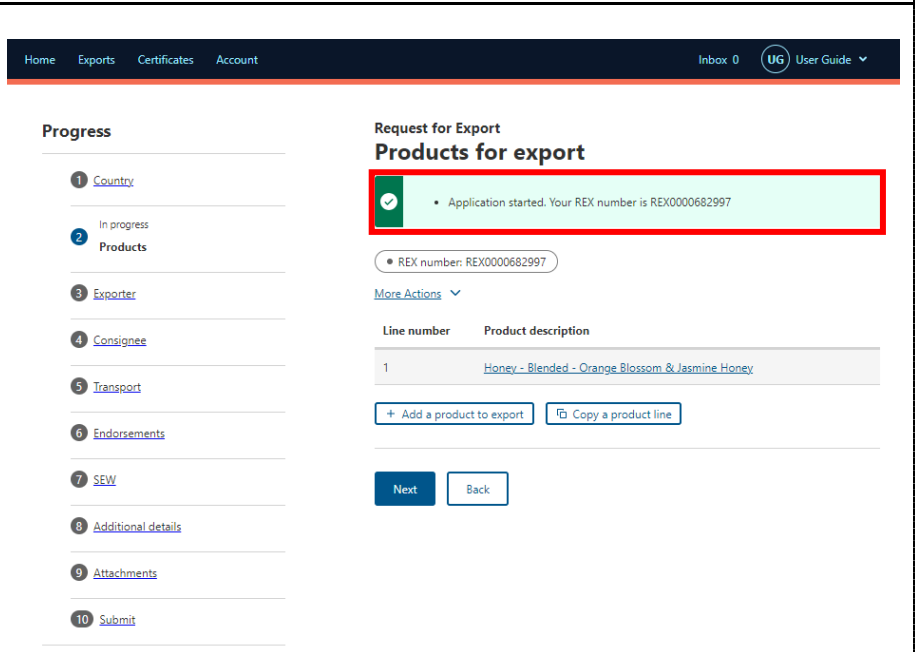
Home Exports Certificates Account

Inbox 0 UG User Guide

Progress

1 Country

2 In progress
Products

3 Exporter

4 Consignee

5 Transport

6 Endorsements

7 SEW

8 Additional details

9 Attachments

10 Submit

Request for Export

Products for export

• Application started. Your REX number is REX0000682997

• REX number: REX0000682997

More Actions

| Line number | Product description |
|---|---|
| 1 | Honey - Blended - Orange Blossom & Jasmine Honey |

+ Add a product to export

Copy a product line

Next

Back